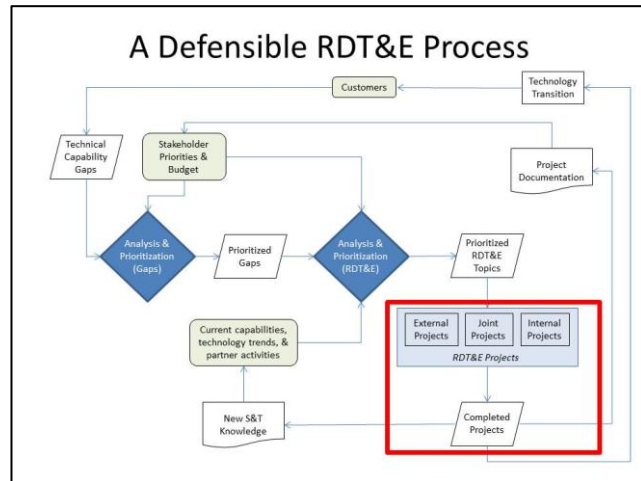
A Defensible RDT&E Process

Customers

Technology Transition

Technical Capability Gaps

Stakeholder Priorities & Budget

Project Documentation

Analysis & Prioritization (Gaps)

Prioritized Gaps

Analysis & Prioritization (RDT&E)

Prioritized RDT&E Topics

Current capabilities, technology trends, & partner activities

External Projects

Joint Projects

Internal Projects

RDT&E Projects

New S&T Knowledge

Completed Projects